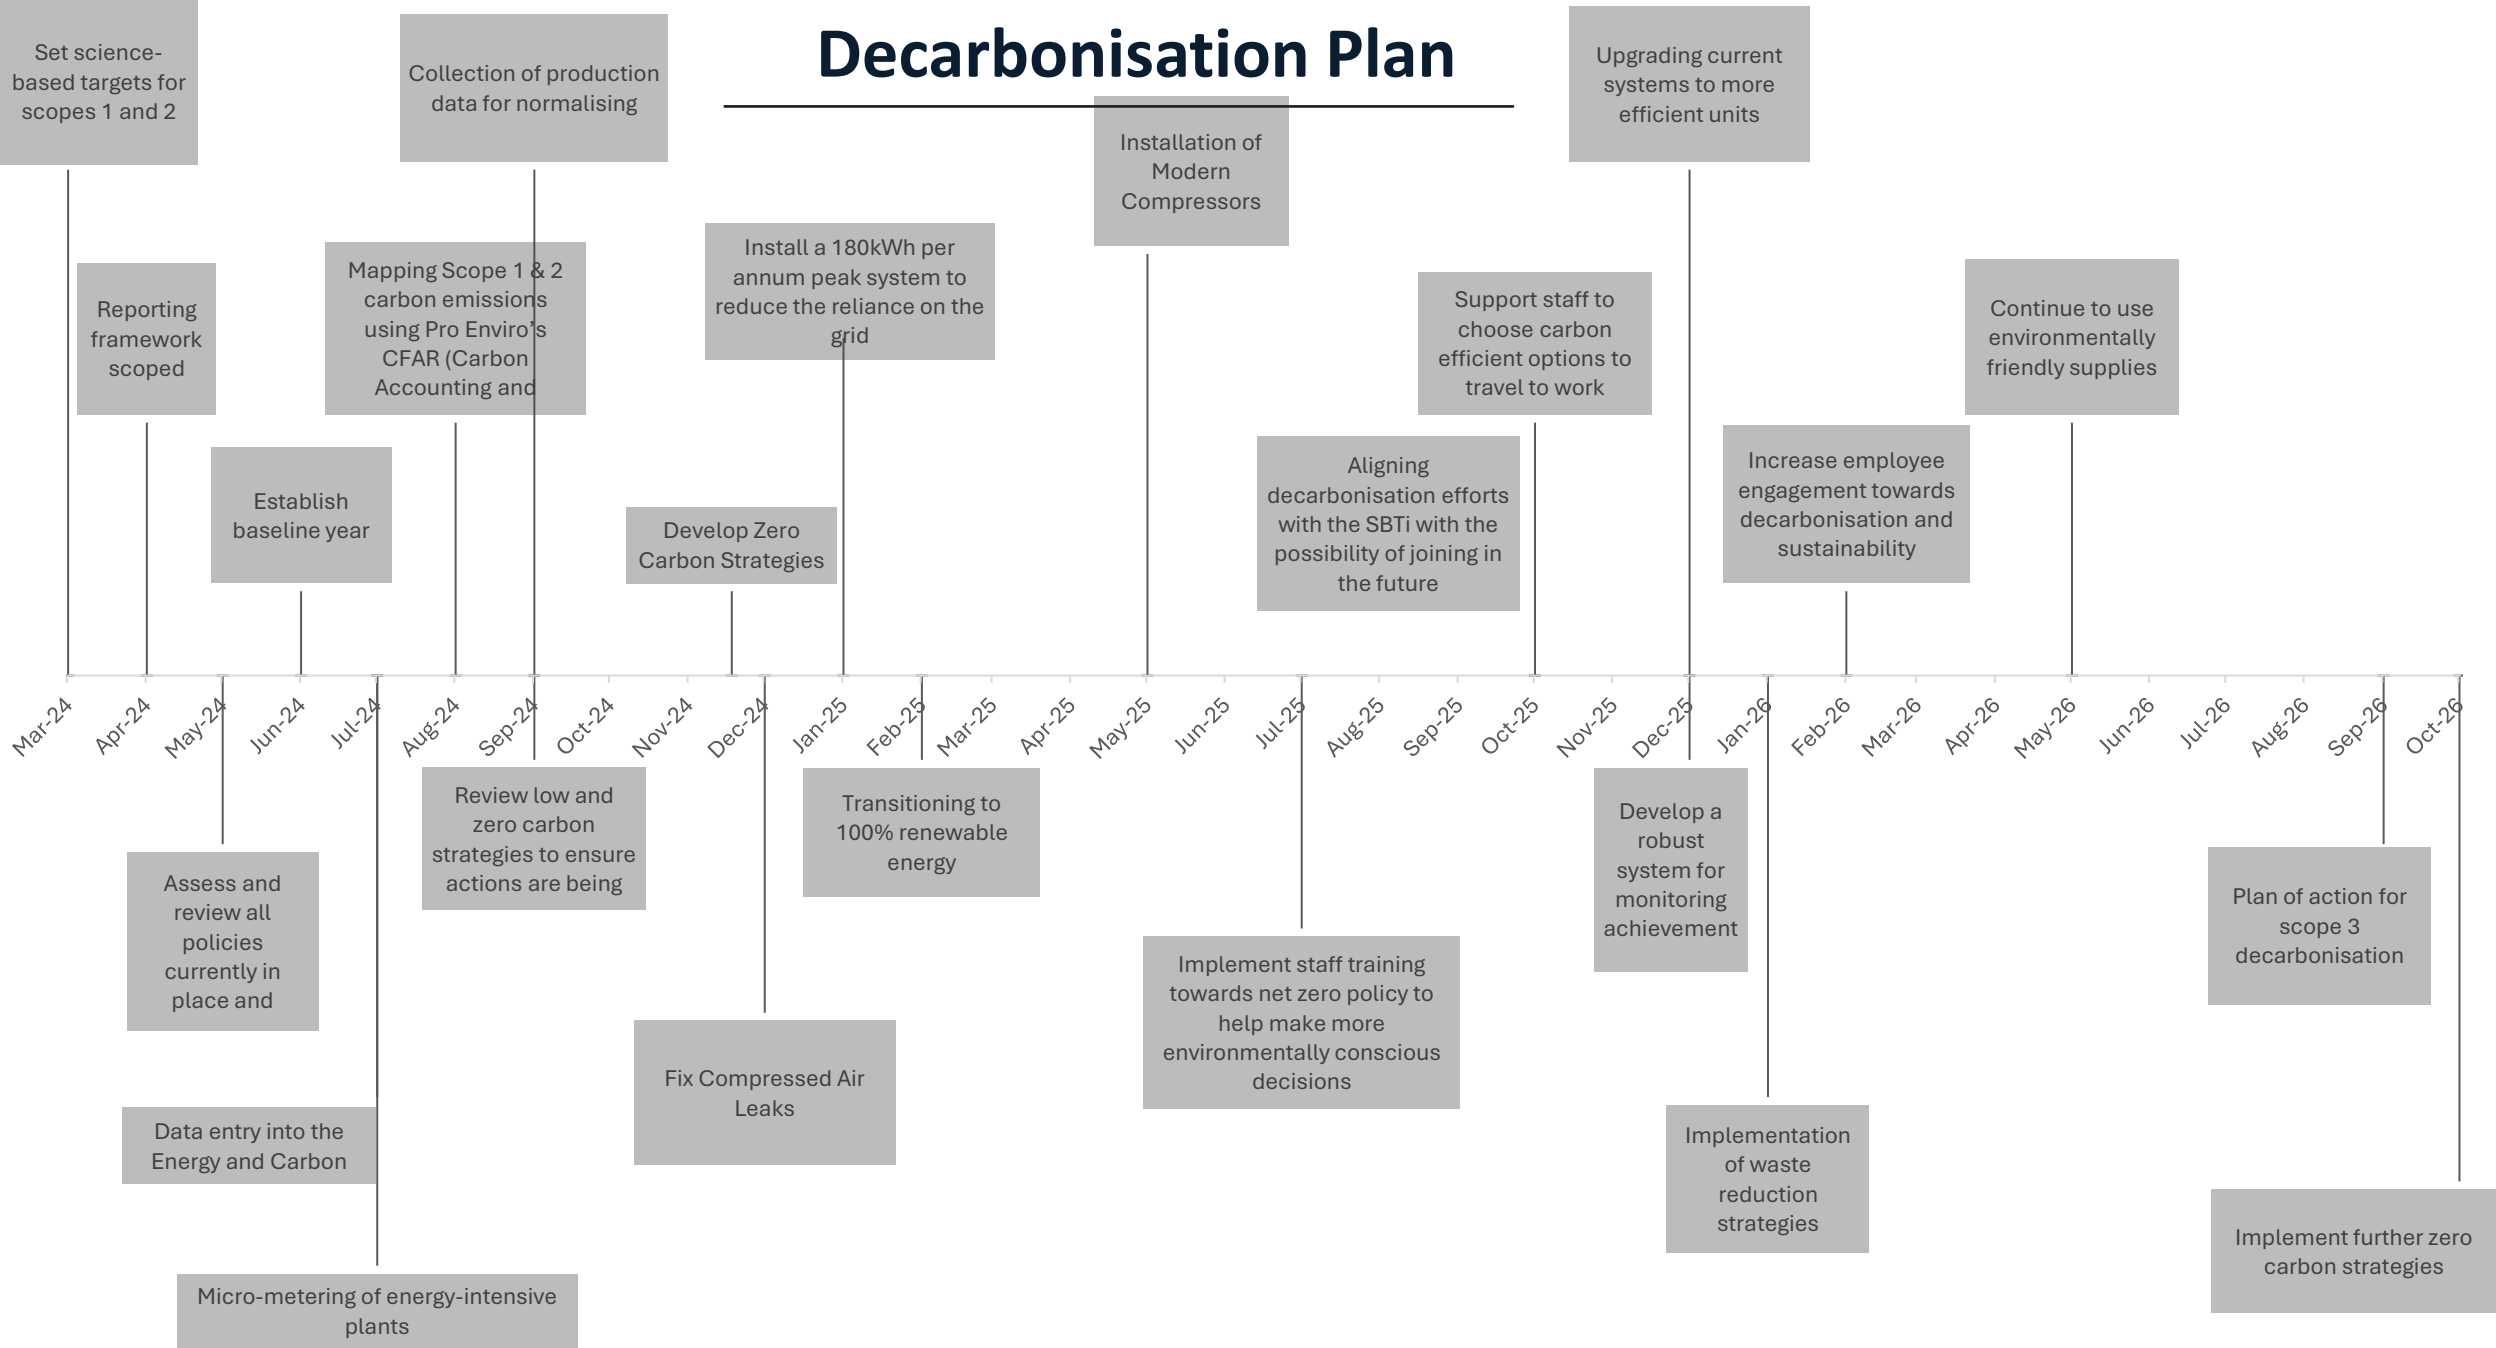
Decarbonisation Plan

Set science-based targets for scopes 1 and 2

Collection of production data for normalising

Installation of Modern Compressors

Upgrading current systems to more efficient units

Reporting framework scoped

Mapping Scope 1 & 2 carbon emissions using Pro Enviro's CFAR (Carbon Accounting and

Install a 180kWh per annum peak system to reduce the reliance on the grid

Support staff to choose carbon efficient options to travel to work

Continue to use environmentally friendly supplies

Establish baseline year

Develop Zero Carbon Strategies

Aligning decarbonisation efforts with the SBTi with the possibility of joining in the future

Increase employee engagement towards decarbonisation and sustainability

Mar-24 Apr-24 May-24 Jun-24 Jul-24 Aug-24 Sep-24 Oct-24 Nov-24 Dec-24 Jan-25 Feb-25 Mar-25 Apr-25 May-25 Jun-25 Jul-25 Aug-25 Sep-25 Oct-25 Nov-25 Dec-25 Jan-26 Feb-26 Mar-26 Apr-26 May-26 Jun-26 Jul-26 Aug-26 Sep-26 Oct-26

Review low and zero carbon strategies to ensure actions are being

Transitioning to 100% renewable energy

Develop a robust system for monitoring achievement

Assess and review all policies currently in place and

Plan of action for scope 3 decarbonisation

Implement staff training towards net zero policy to help make more environmentally conscious decisions

Fix Compressed Air Leaks

Data entry into the Energy and Carbon

Implementation of waste reduction strategies

Implement further zero carbon strategies

Micro-metering of energy-intensive plants